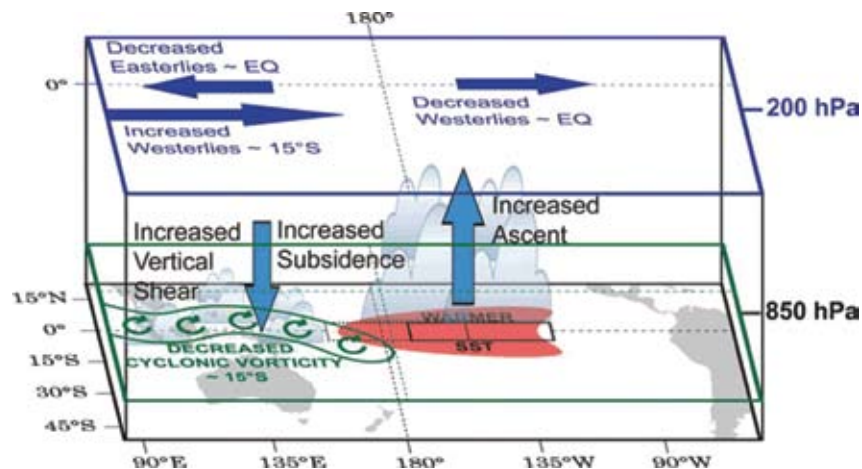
180°

Decreased Easterlies ~ EQ

0°

Increased Westerlies ~ 15°S

Decreased Westerlies ~ EQ

200 hPa

Increased Vertical Shear

Increased Subsidence

Increased Ascent

15°N

0°

15°S

30°S

45°S

850 hPa

WARMER

SST

DECREASED CYCLONIC VORTICITY ~ 15°S

90°E

135°E

180°

135°W

90°W